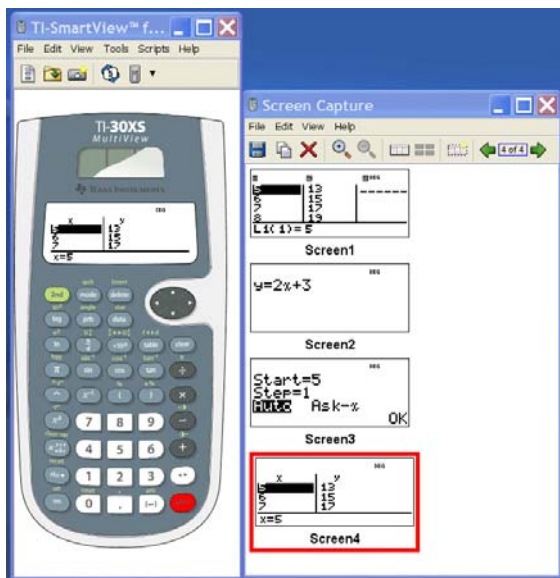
TI-SmartView™ f...
File Edit View Tools Scripts Help

TI-30XS
MultiView
TEXAS INSTRUMENTS

DEG
x y
5 13
6 15
7 17
x=5

2nd mode delete
log prn data
ln
π sin cos tan ÷
×
7 8 9 −
4 5 6 +
1 2 3
0 . (−) enter

Screen Capture
File Edit View Help
4 of 4

L1 L2 L3 DEG
5 13 ------
5 15
7 17
8 19
L1(1)= 5
Screen1

DEG
y=2x+3
Screen2

DEG
Start=5
Step=1
Auto Ask-x
OK
Screen3

DEG
x y
5 13
6 15
7 17
x=5
Screen4